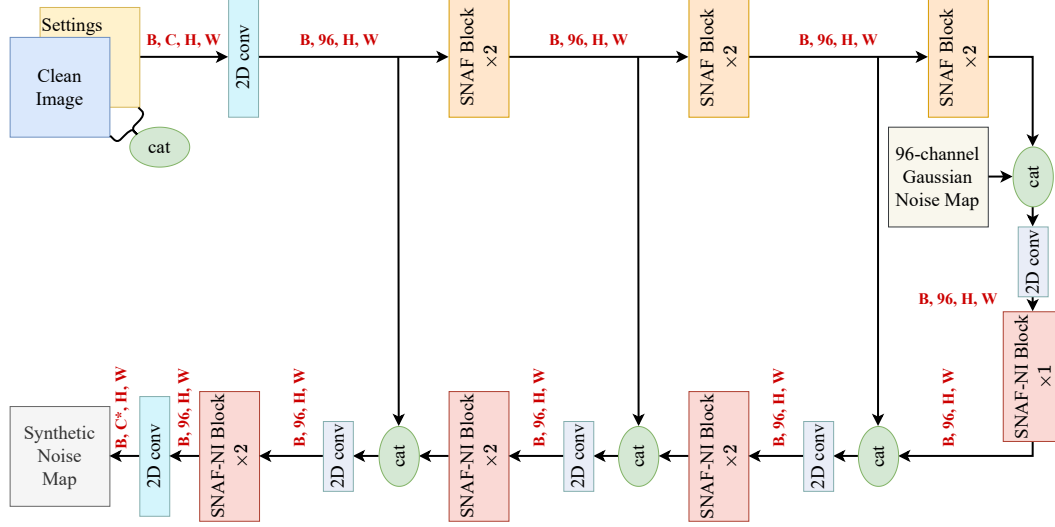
Settings

Clean Image

cat

B, C, H, W

2D conv

B, 96, H, W

SNAF Block ×2

B, 96, H, W

SNAF Block ×2

B, 96, H, W

SNAF Block ×2

96-channel Gaussian Noise Map

cat

2D conv

B, 96, H, W

SNAF-NI Block ×1

B, 96, H, W

cat

2D conv

B, 96, H, W

SNAF-NI Block ×2

B, 96, H, W

cat

2D conv

B, 96, H, W

SNAF-NI Block ×2

B, 96, H, W

cat

2D conv

B, 96, H, W

SNAF-NI Block ×2

B, 96, H, W

2D conv

B, C*, H, W

Synthetic Noise Map